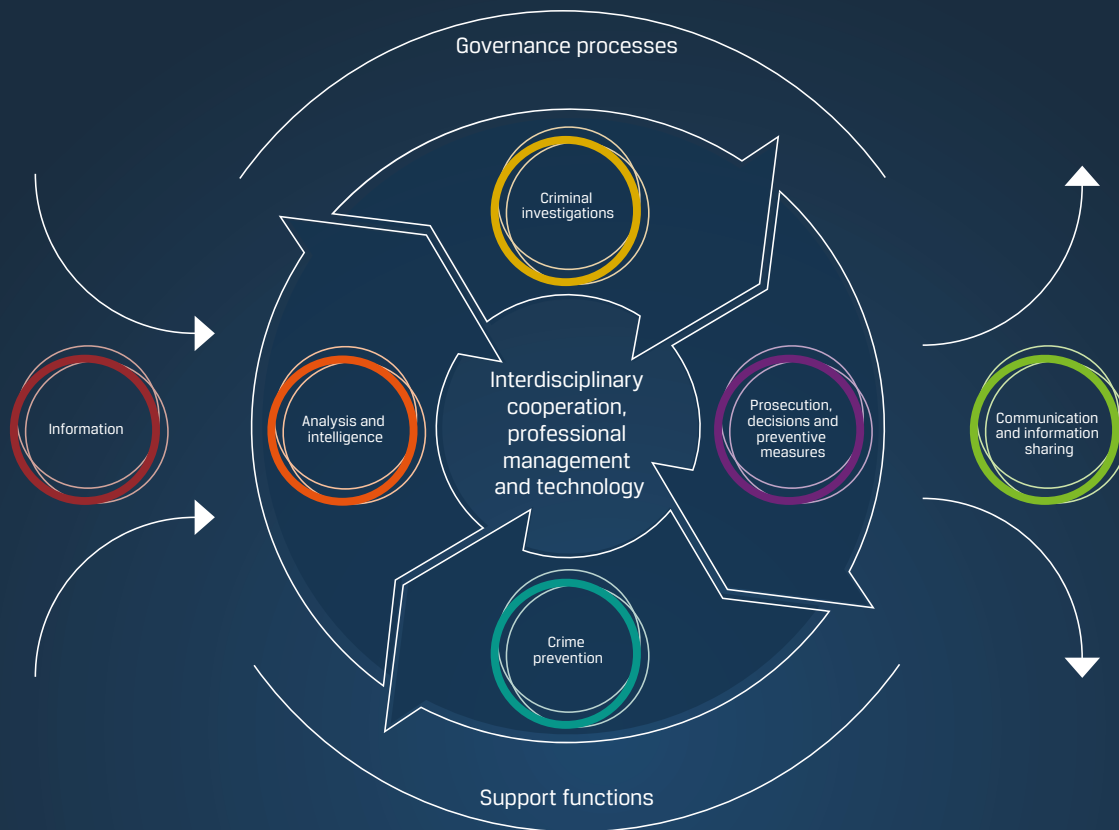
Governance processes

Information

Analysis and intelligence

Criminal investigations

Interdisciplinary cooperation, professional management and technology

Prosecution, decisions and preventive measures

Crime prevention

Communication and information sharing

Support functions